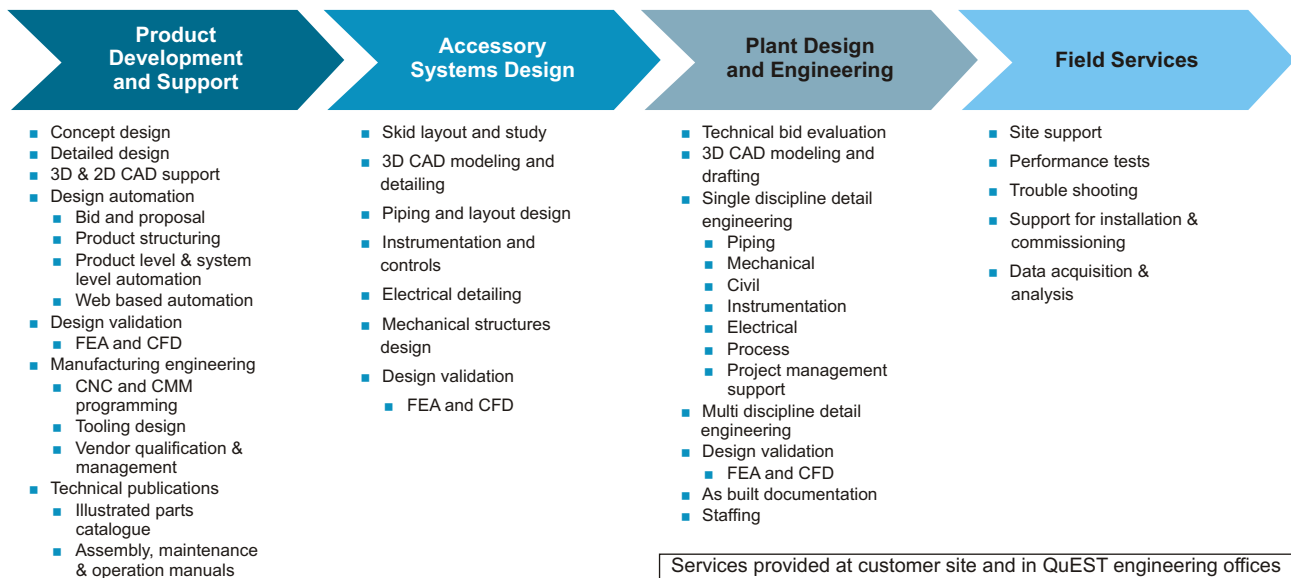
Product Development and Support

Accessory Systems Design

Plant Design and Engineering

Field Services

- Concept design
- Detailed design
- 3D & 2D CAD support
- Design automation
  - Bid and proposal
  - Product structuring
  - Product level & system level automation
  - Web based automation
- Design validation
  - FEA and CFD
- Manufacturing engineering
  - CNC and CMM programming
  - Tooling design
  - Vendor qualification & management
- Technical publications
  - Illustrated parts catalogue
  - Assembly, maintenance & operation manuals

- Skid layout and study
- 3D CAD modeling and detailing
- Piping and layout design
- Instrumentation and controls
- Electrical detailing
- Mechanical structures design
- Design validation
  - FEA and CFD

- Technical bid evaluation
- 3D CAD modeling and drafting
- Single discipline detail engineering
  - Piping
  - Mechanical
  - Civil
  - Instrumentation
  - Electrical
  - Process
  - Project management support
- Multi discipline detail engineering
- Design validation
  - FEA and CFD
- As built documentation
- Staffing

- Site support
- Performance tests
- Trouble shooting
- Support for installation & commissioning
- Data acquisition & analysis

Services provided at customer site and in QuEST engineering offices